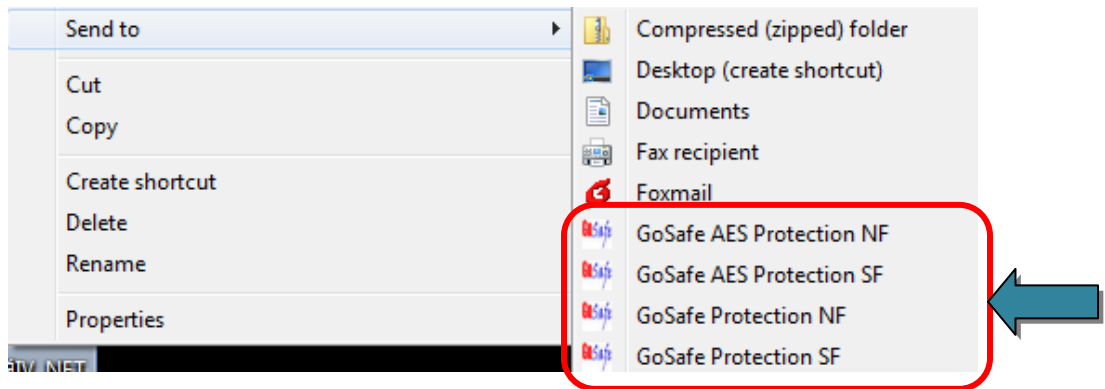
Send to
Cut
Copy
Create shortcut
Delete
Rename
Properties

Compressed (zipped) folder
Desktop (create shortcut)
Documents
Fax recipient
Foxmail
GoSafe AES Protection NF
GoSafe AES Protection SF
GoSafe Protection NF
GoSafe Protection SF

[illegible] NET